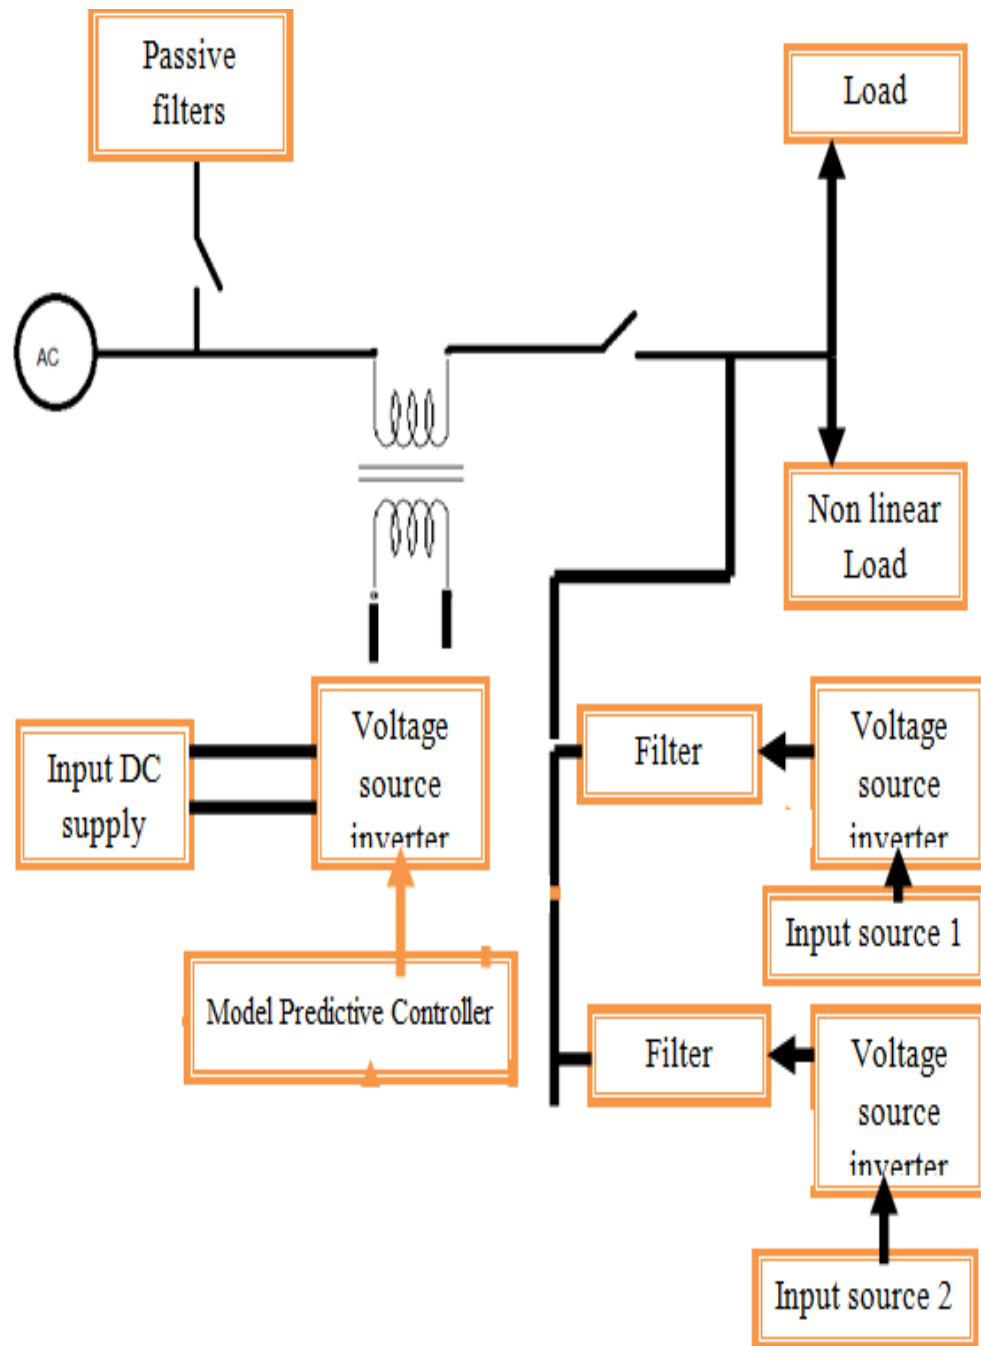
Passive filters

Load

AC

Non linear Load

Input DC supply

Voltage source inverter

Filter

Voltage source inverter

Input source 1

Model Predictive Controller

Filter

Voltage source inverter

Input source 2